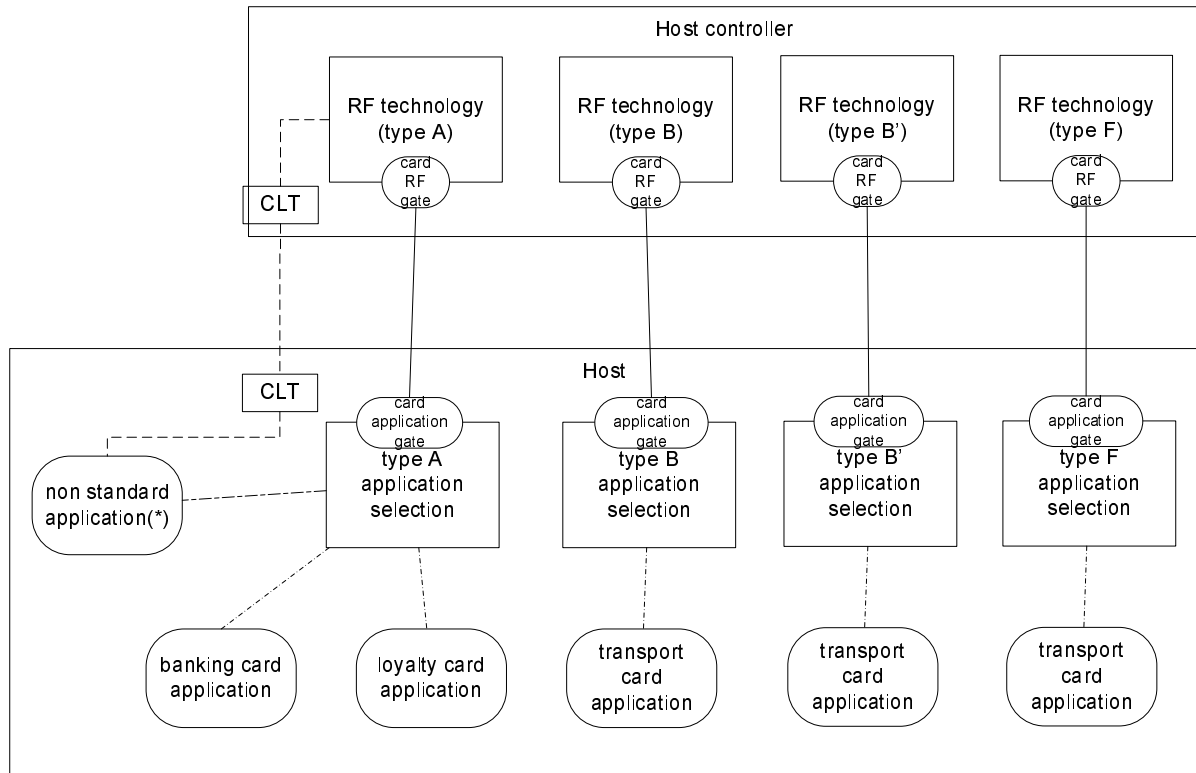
Host controller

RF technology (type A)

card RF gate

RF technology (type B)

card RF gate

RF technology (type B')

card RF gate

RF technology (type F)

card RF gate

CLT

Host

CLT

card application gate

type A application selection

card application gate

type B application selection

card application gate

type B' application selection

card application gate

type F application selection

non standard application(*)

banking card application

loyalty card application

transport card application

transport card application

transport card application